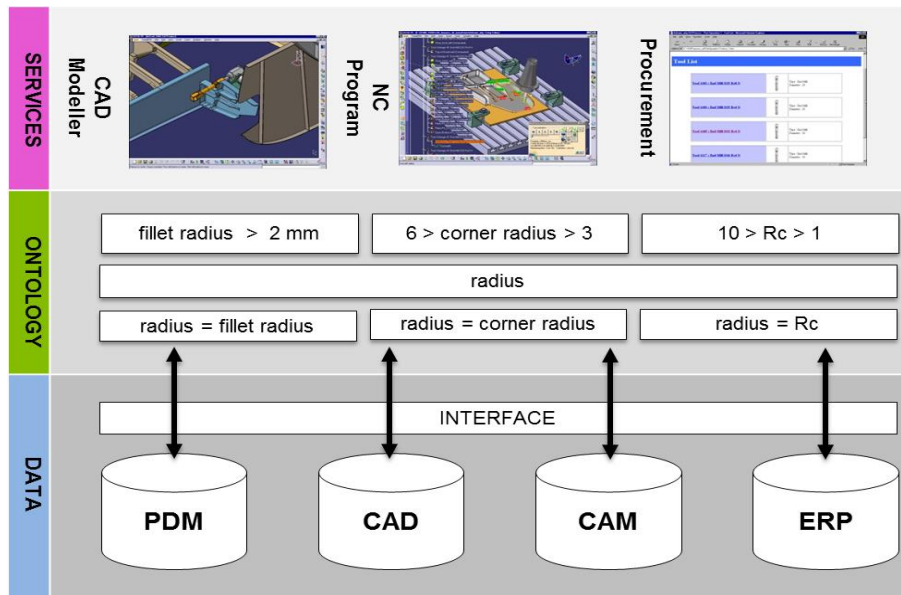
SERVICES

CAD Modeller

NC Program

Procurement

Tool List

ONTOLOGY

fillet radius > 2 mm

6 > corner radius > 3

10 > Rc > 1

radius

radius = fillet radius

radius = corner radius

radius = Rc

DATA

INTERFACE

PDM

CAD

CAM

ERP